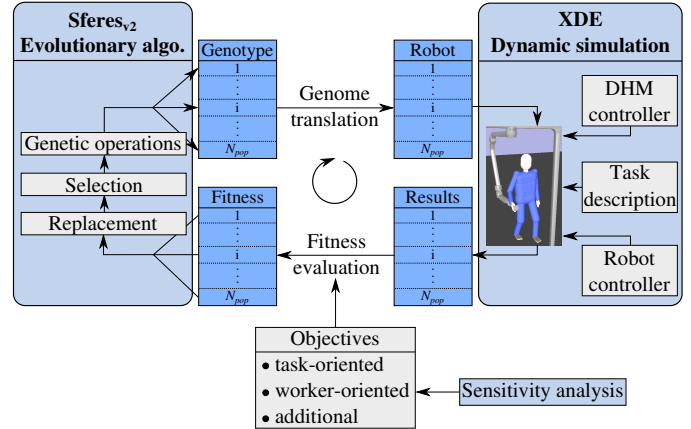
Sferes$_{v2}$
Evolutionary algo.

Genetic operations

Selection

Replacement

Genotype
1
:
i
:
$N_{pop}$

Genome translation

Robot
1
:
i
:
$N_{pop}$

XDE
Dynamic simulation

DHM controller

Task description

Robot controller

Fitness
1
:
i
:
$N_{pop}$

Fitness evaluation

Results
1
:
i
:
$N_{pop}$

Objectives
• task-oriented
• worker-oriented
• additional

Sensitivity analysis